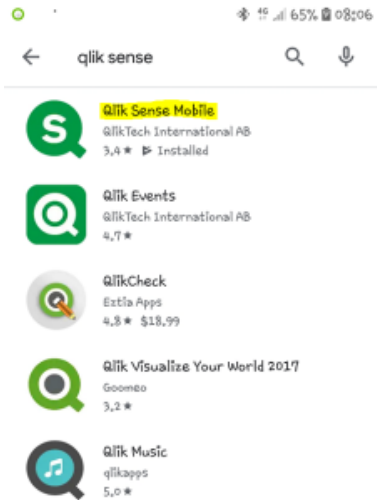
4G 65% 08:06

qlik sense

Qlik Sense Mobile
QlikTech International AB
3,4 ★ Installed

Qlik Events
QlikTech International AB
4,7 ★

QlikCheck
Extia Apps
4,8 ★ $18.99

Qlik Visualize Your World 2017
Goomeo
3,2 ★

Qlik Music
qlikapps
5,0 ★